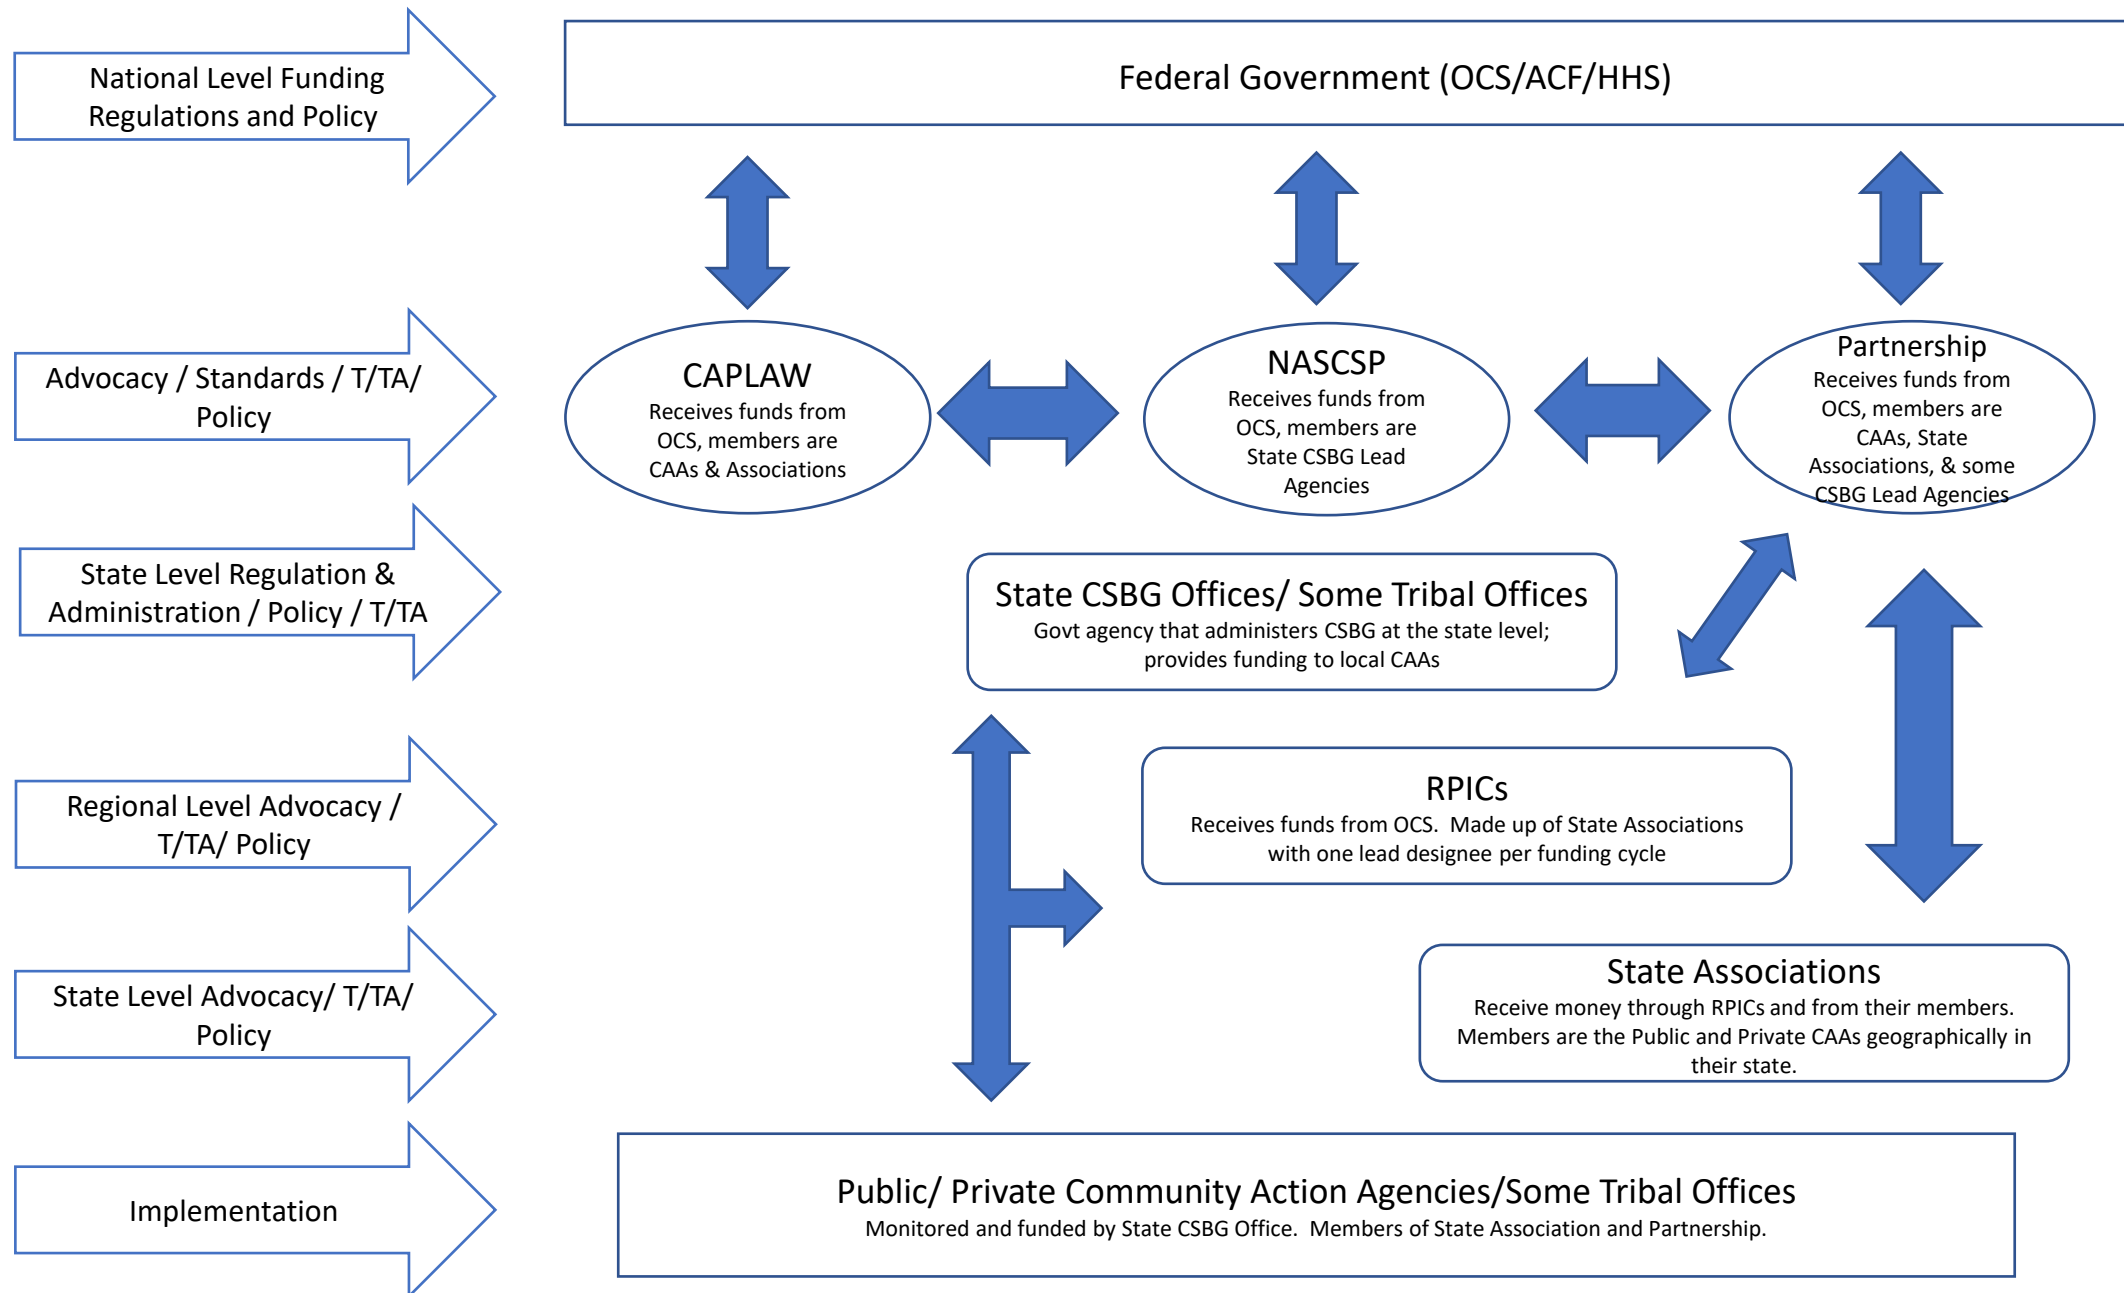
National Level Funding Regulations and Policy

Federal Government (OCS/ACF/HHS)

Advocacy / Standards / T/TA/ Policy

CAPLAW
Receives funds from OCS, members are CAAs & Associations

NASCSP
Receives funds from OCS, members are State CSBG Lead Agencies

Partnership
Receives funds from OCS, members are CAAs, State Associations, & some CSBG Lead Agencies

State Level Regulation & Administration / Policy / T/TA

State CSBG Offices/ Some Tribal Offices
Govt agency that administers CSBG at the state level; provides funding to local CAAs

Regional Level Advocacy / T/TA/ Policy

RPICs
Receives funds from OCS. Made up of State Associations with one lead designee per funding cycle

State Level Advocacy/ T/TA/ Policy

State Associations
Receive money through RPICs and from their members. Members are the Public and Private CAAs geographically in their state.

Implementation

Public/ Private Community Action Agencies/Some Tribal Offices
Monitored and funded by State CSBG Office. Members of State Association and Partnership.